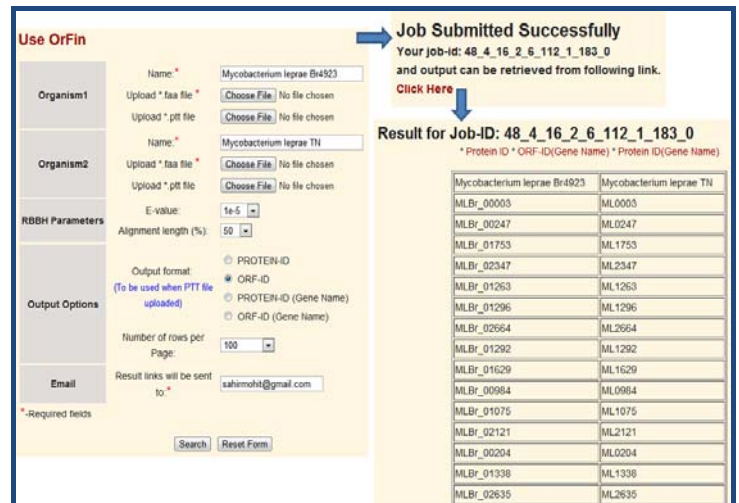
Use OrFin

| Organism1 | Name:* Mycobacterium leprae Br4923 |
|---|---|
| | Upload *.faa file * Choose File No file chosen |
| | Upload *.ptt file Choose File No file chosen |
| Organism2 | Name:* Mycobacterium leprae TN |
| | Upload *.faa file * Choose File No file chosen |
| | Upload *.ptt file Choose File No file chosen |
| RBBH Parameters | E-value: 1e-5 |
| | Alignment length (%): 50 |
| Output Options | Output format: (To be used when PTT file uploaded) PROTEIN-ID ORF-ID PROTEIN-ID (Gene Name) ORF-ID (Gene Name) |
| | Number of rows per Page: 100 |
| Email | Result links will be sent to:* sahirmohit@gmail.com |

*-Required fields

Search Reset Form

Job Submitted Successfully
Your job-id: 48_4_16_2_6_112_1_183_0
and output can be retrieved from following link.
Click Here

Result for Job-ID: 48_4_16_2_6_112_1_183_0
* Protein ID * ORF-ID(Gene Name) * Protein ID(Gene Name)

| Mycobacterium leprae Br4923 | Mycobacterium leprae TN |
|---|---|
| MLBr_00003 | ML0003 |
| MLBr_00247 | ML0247 |
| MLBr_01753 | ML1753 |
| MLBr_02347 | ML2347 |
| MLBr_01263 | ML1263 |
| MLBr_01296 | ML1296 |
| MLBr_02664 | ML2664 |
| MLBr_01292 | ML1292 |
| MLBr_01629 | ML1629 |
| MLBr_00984 | ML0984 |
| MLBr_01075 | ML1075 |
| MLBr_02121 | ML2121 |
| MLBr_00204 | ML0204 |
| MLBr_01338 | ML1338 |
| MLBr_02635 | ML2635 |